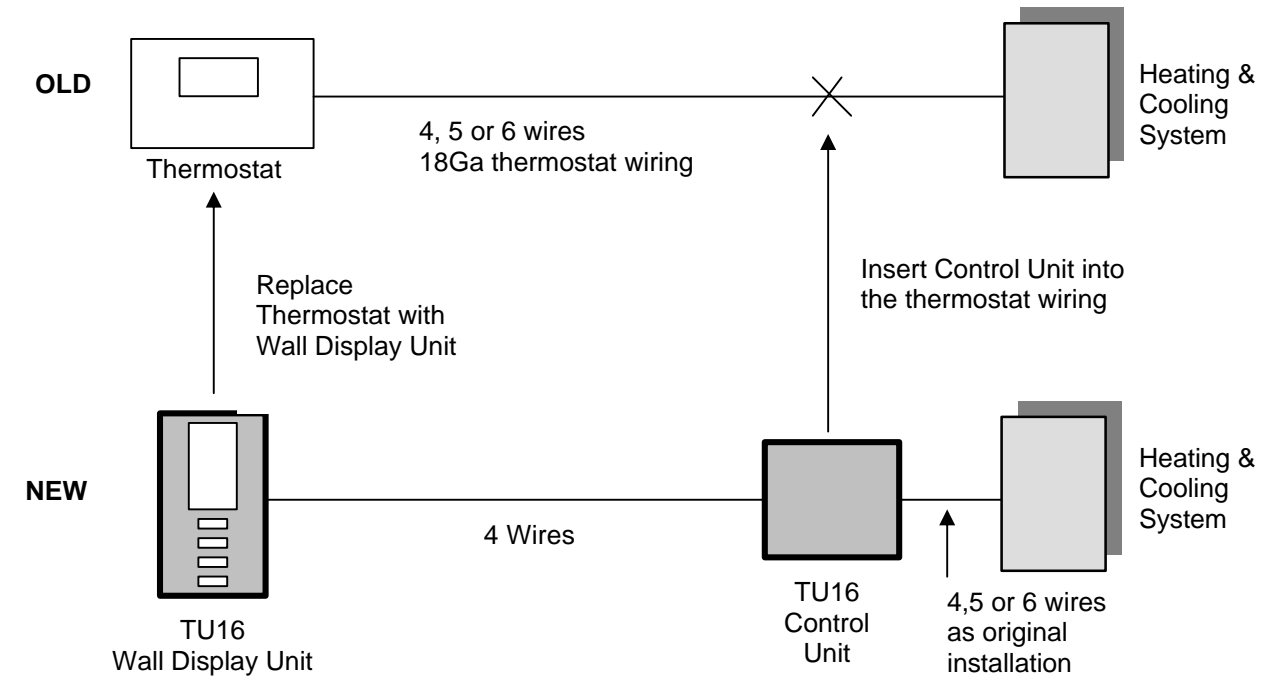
OLD

Thermostat

4, 5 or 6 wires
18Ga thermostat wiring

Heating & Cooling System

Replace Thermostat with Wall Display Unit

Insert Control Unit into the thermostat wiring

NEW

4 Wires

Heating & Cooling System

TU16 Wall Display Unit

TU16 Control Unit

4,5 or 6 wires as original installation